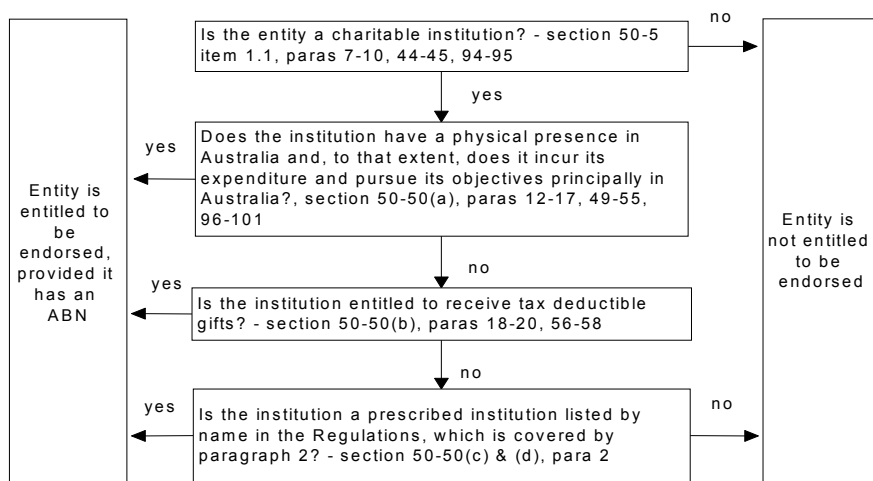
Is the entity a charitable institution? - section 50-5 item 1.1, paras 7-10, 44-45, 94-95

no

yes

Does the institution have a physical presence in Australia and, to that extent, does it incur its expenditure and pursue its objectives principally in Australia?, section 50-50(a), paras 12-17, 49-55, 96-101

yes

no

Is the institution entitled to receive tax deductible gifts? - section 50-50(b), paras 18-20, 56-58

yes

no

Is the institution a prescribed institution listed by name in the Regulations, which is covered by paragraph 2? - section 50-50(c) & (d), para 2

yes

no

Entity is entitled to be endorsed, provided it has an ABN

Entity is not entitled to be endorsed